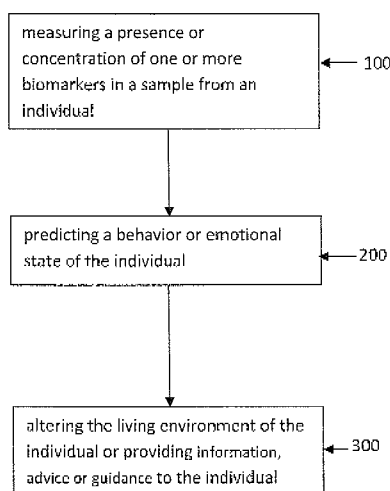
measuring a presence or concentration of one or more biomarkers in a sample from an individual

100

predicting a behavior or emotional state of the individual

200

altering the living environment of the individual or providing information, advice or guidance to the individual

300